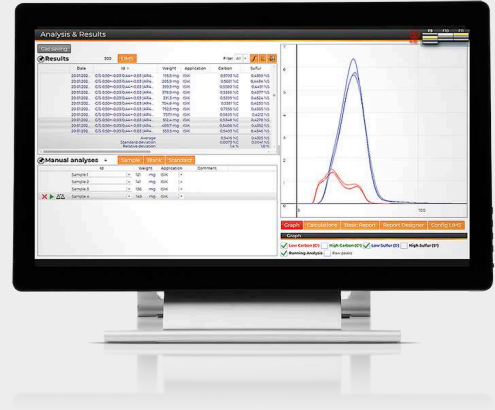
Analysis & Results

Cleaning

Results

SDD

LIMS

Filter: All

| Date | Id | Weight | Application | Carbon | Sulfur |
|---|---|---|---|---|---|
| 20.01.202.. | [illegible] | 153.0 mg | ISM | 0.5709 %C | 0.4869 %S |
| 20.01.202.. | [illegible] | 265.9 mg | ISM | 0.5501 %C | 0.4494 %S |
| 20.01.202.. | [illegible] | 399.3 mg | ISM | 0.5383 %C | 0.4431 %S |
| 20.01.202.. | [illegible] | 319.5 mg | ISM | 0.5383 %C | 0.4577 %S |
| 20.01.202.. | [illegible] | 311.3 mg | ISM | 0.5359 %C | 0.4604 %S |
| 20.01.202.. | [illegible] | 754.6 mg | ISM | 0.5381 %C | 0.4855 %S |
| 20.01.202.. | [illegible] | 750.9 mg | ISM | 0.5766 %C | 0.4605 %S |
| 20.01.202.. | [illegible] | 757.1 mg | ISM | 0.5603 %C | 0.4222 %S |
| 20.01.202.. | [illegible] | 195.6 mg | ISM | 0.5348 %C | 0.4479 %S |
| 20.01.202.. | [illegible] | 489.7 mg | ISM | 0.5406 %C | 0.4692 %S |
| 20.01.202.. | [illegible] | 353.3 mg | ISM | 0.5433 %C | 0.4848 %S |

Average 0.5415 %C 0.4505 %S
Standard deviation 0.0073 %C 0.0041 %S
Relative deviation 1.4 % 1.0 %

Manual analyses

Sample Blank Standard

| Id | Weight | | Application | Comment |
|---|---|---|---|---|
| Sample 1 | 121 | mg | ISM | |
| Sample 2 | 141 | mg | ISM | |
| Sample 3 | 136 | mg | ISM | |
| Sample 4 | 144 | mg | ISM | |

Graph Calculations Basic Report Report Designer Config LIMS

Graph

Low Carbon (C1) High Carbon (C1) Low Sulfur (S1) High Sulfur (S1)

Running Analysis Raw peaks

100